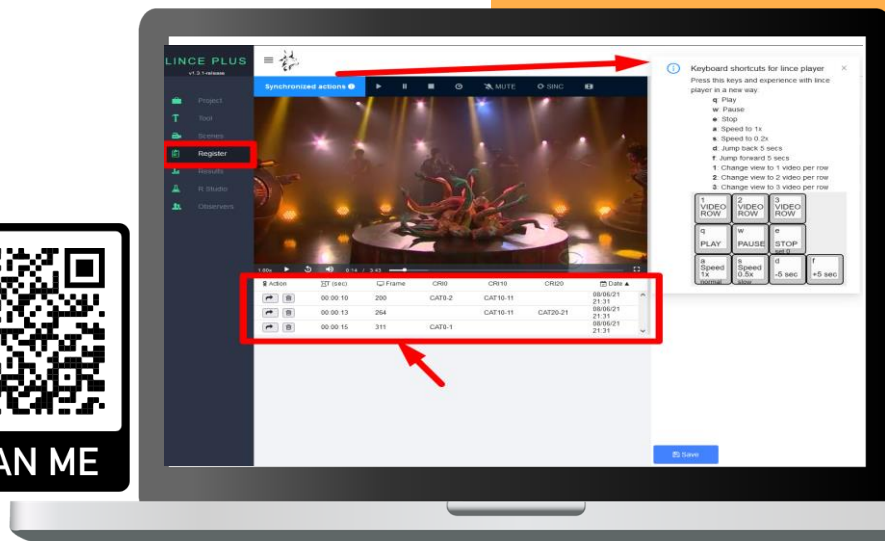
AN ME

LINCE PLUS
v1.3.1-release

Project
Tool
Scenes
Register
Results
R Studio
Observers

Synchronized actions
MUTE
SINC

1.00x
0:14 / 3:43

| Action | (sec) | Frame | CRI0 | CRI10 | CRI20 | Date ▲ |
|---|---|---|---|---|---|---|
| | 00:00:10 | 200 | CAT0-2 | CAT10-11 | | 08/06/21 21:31 |
| | 00:00:13 | 264 | | CAT10-11 | CAT20-21 | 08/06/21 21:31 |
| | 00:00:15 | 311 | CAT0-1 | | | 08/06/21 21:31 |

Keyboard shortcuts for lince player
×
Press this keys and experience with lince player in a new way.
q: Play
w: Pause
e: Stop
a: Speed to 1x
s: Speed to 0.2x
d: Jump back 5 secs
f: Jump forward 5 secs
1: Change view to 1 video per row
2: Change view to 2 video per row
3: Change view to 3 video per row

1 VIDEO ROW
2 VIDEO ROW
3 VIDEO ROW
q PLAY
w PAUSE
e STOP set 0
a Speed 1x normal
s Speed 0.5x slow
d -5 sec
f +5 sec

Save